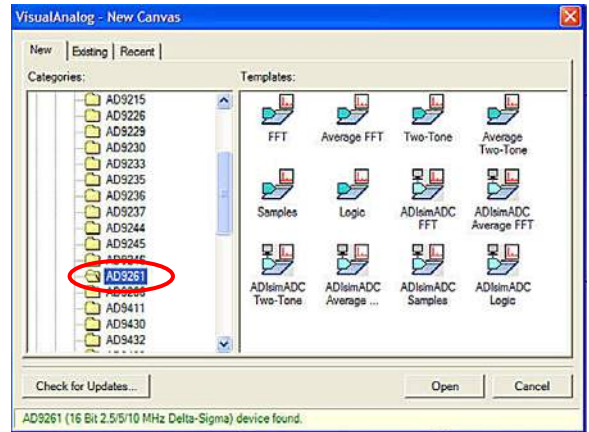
VisualAnalog - New Canvas

New | Existing | Recent

Categories:

AD9215
AD9226
AD9229
AD9230
AD9233
AD9235
AD9236
AD9237
AD9244
AD9245
AD9246
AD9261
AD9265
AD9411
AD9430
AD9432

Templates:

FFT
Average FFT
Two-Tone
Average Two-Tone
Samples
Logic
ADIsimADC FFT
ADIsimADC Average FFT
ADIsimADC Two-Tone
ADIsimADC Average ...
ADIsimADC Samples
ADIsimADC Logic

Check for Updates...
Open
Cancel

AD9261 (16 Bit 2.5/5/10 MHz Delta-Sigma) device found.